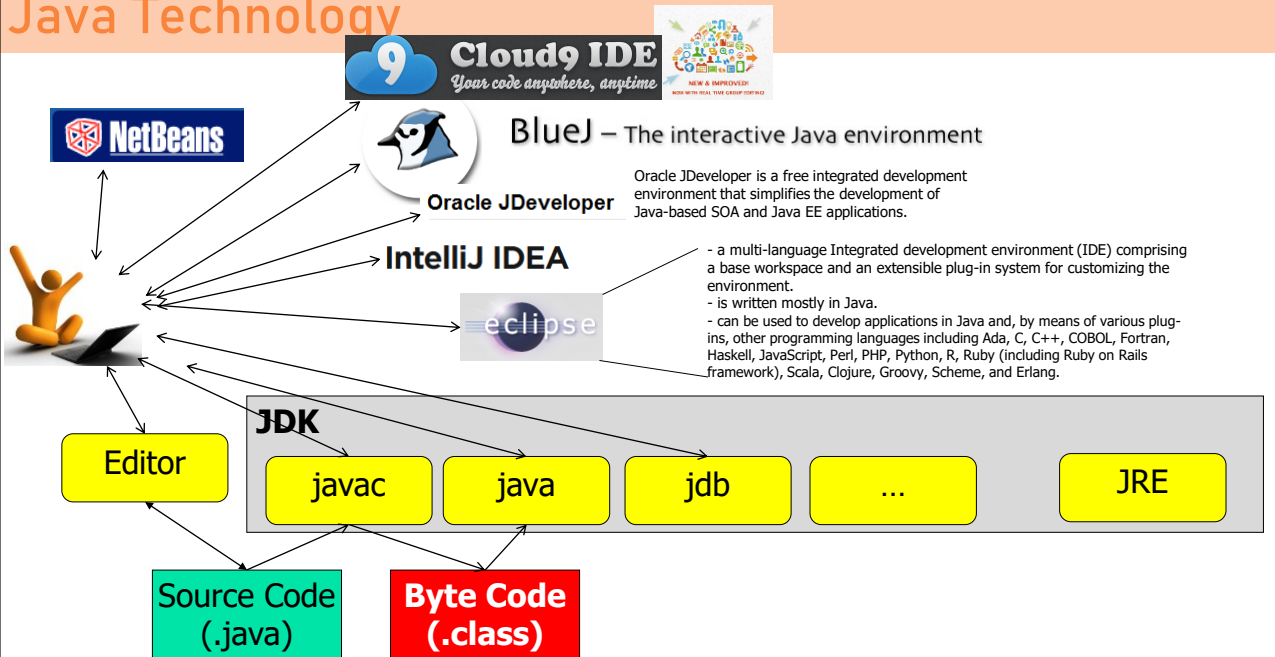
Java Technology

9 Cloud9 IDE
Your code anywhere, anytime

NEW & IMPROVED!

NetBeans

BlueJ – The interactive Java environment

Oracle JDeveloper

Oracle JDeveloper is a free integrated development environment that simplifies the development of Java-based SOA and Java EE applications.

IntelliJ IDEA

- a multi-language Integrated development environment (IDE) comprising a base workspace and an extensible plug-in system for customizing the environment.
- is written mostly in Java.
- can be used to develop applications in Java and, by means of various plug-ins, other programming languages including Ada, C, C++, COBOL, Fortran, Haskell, JavaScript, Perl, PHP, Python, R, Ruby (including Ruby on Rails framework), Scala, Clojure, Groovy, Scheme, and Erlang.

eclipse

JDK

Editor

javac

java

jdb

…

JRE

Source Code (.java)

Byte Code (.class)